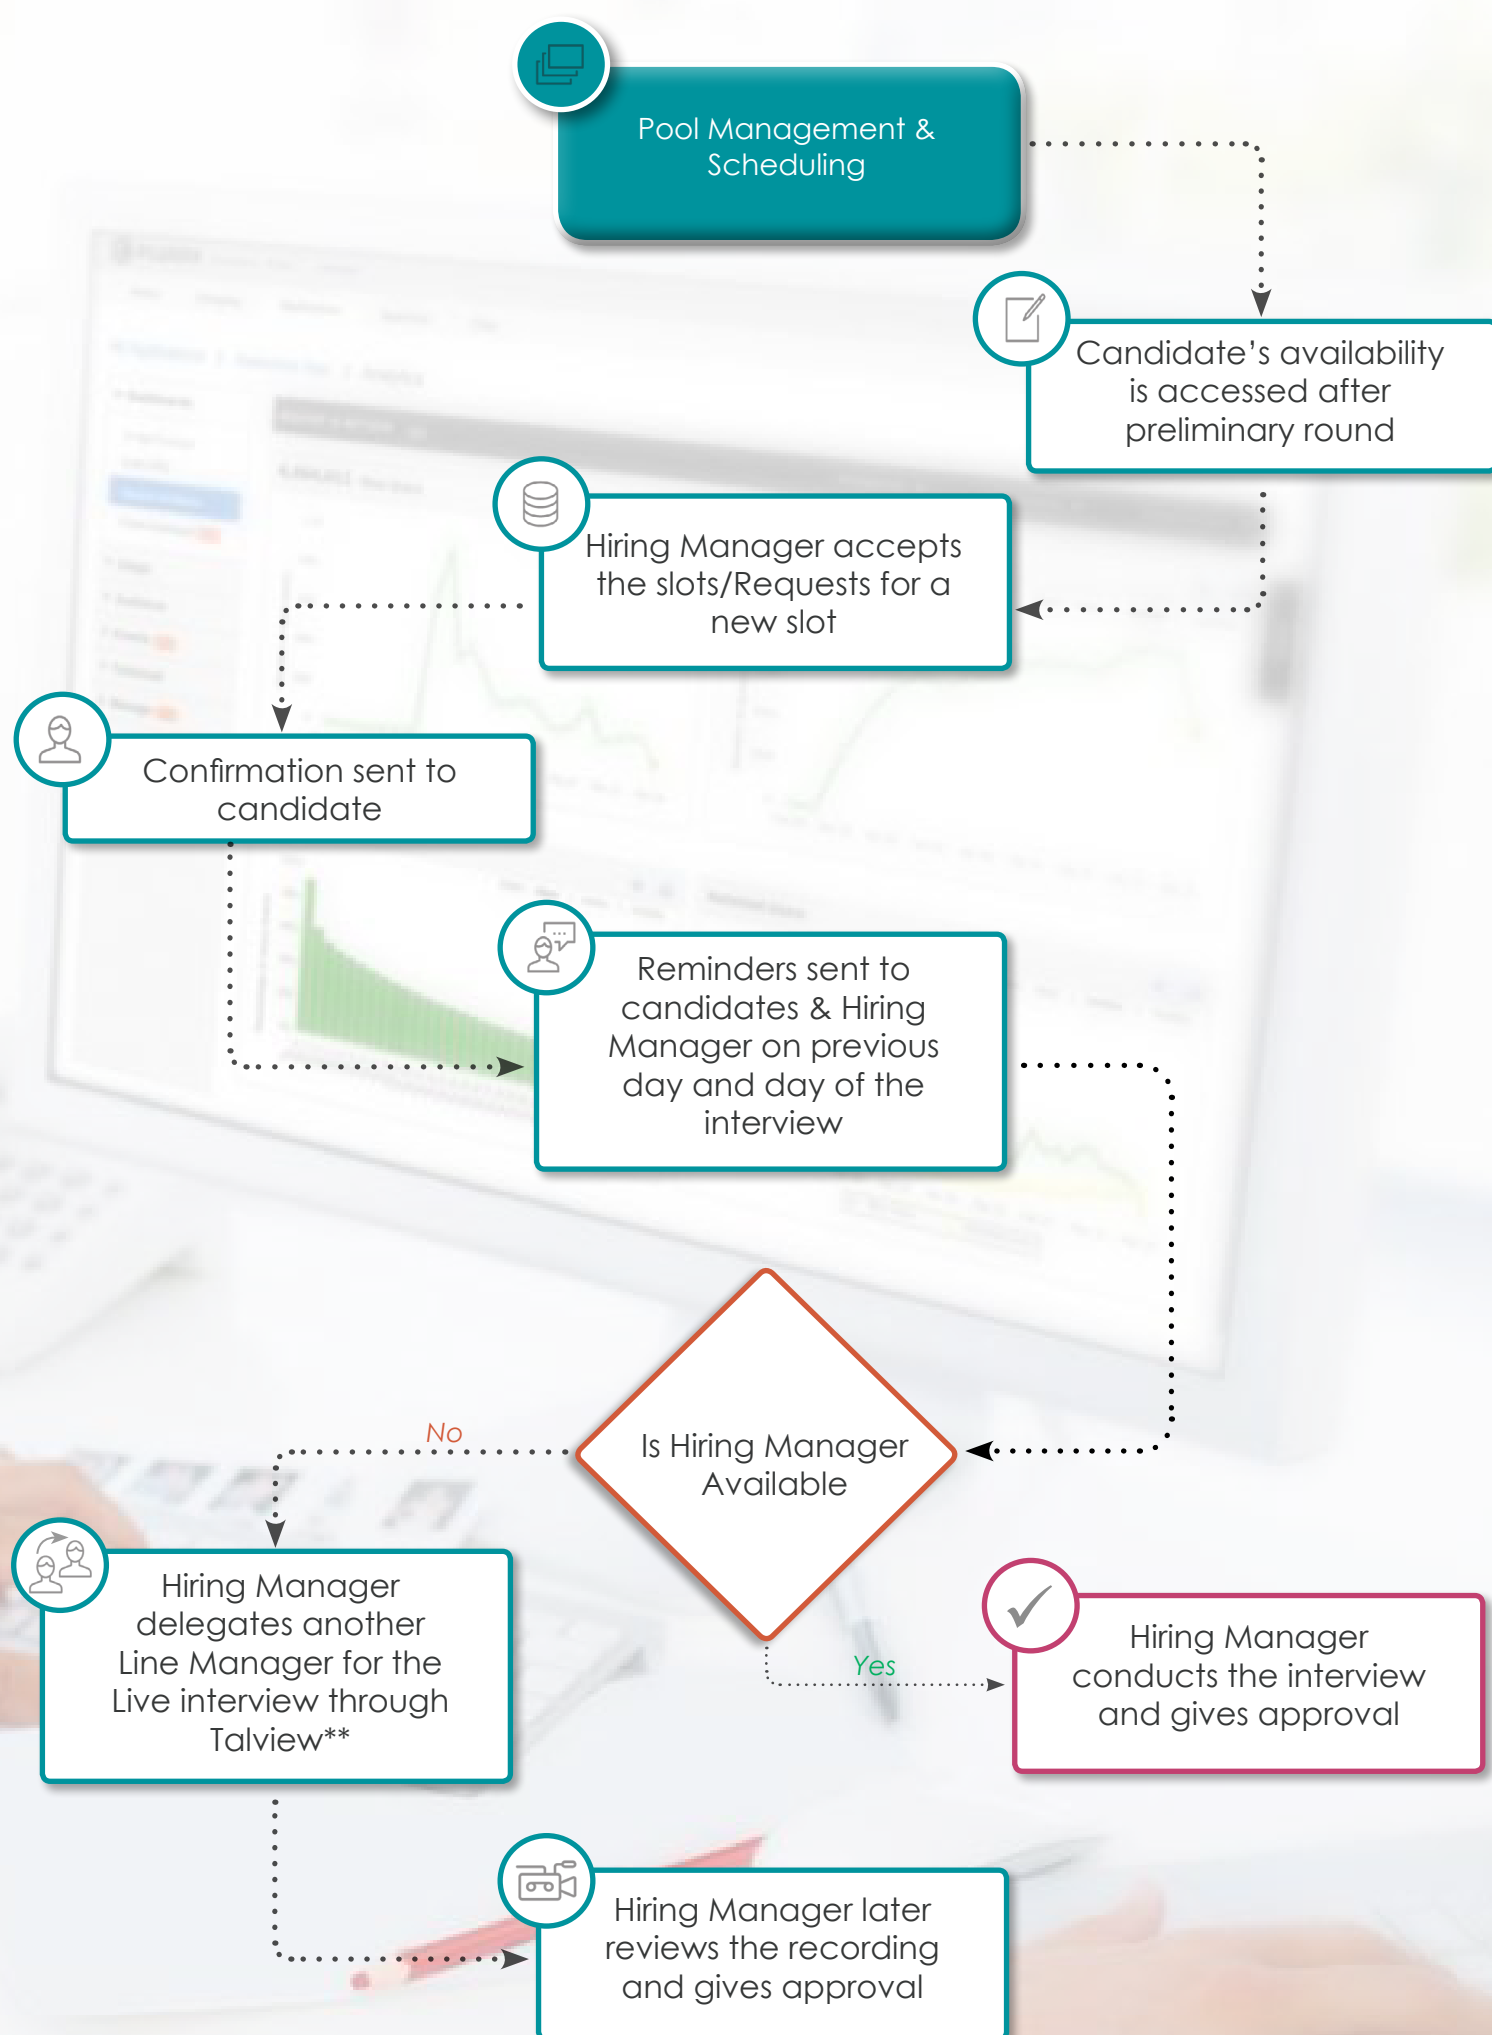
Pool Management & Scheduling

Candidate’s availability is accessed after preliminary round

Hiring Manager accepts the slots/Requests for a new slot

Confirmation sent to candidate

Reminders sent to candidates & Hiring Manager on previous day and day of the interview

Is Hiring Manager Available

No

Yes

Hiring Manager delegates another Line Manager for the Live interview through Talview**

Hiring Manager conducts the interview and gives approval

Hiring Manager later reviews the recording and gives approval